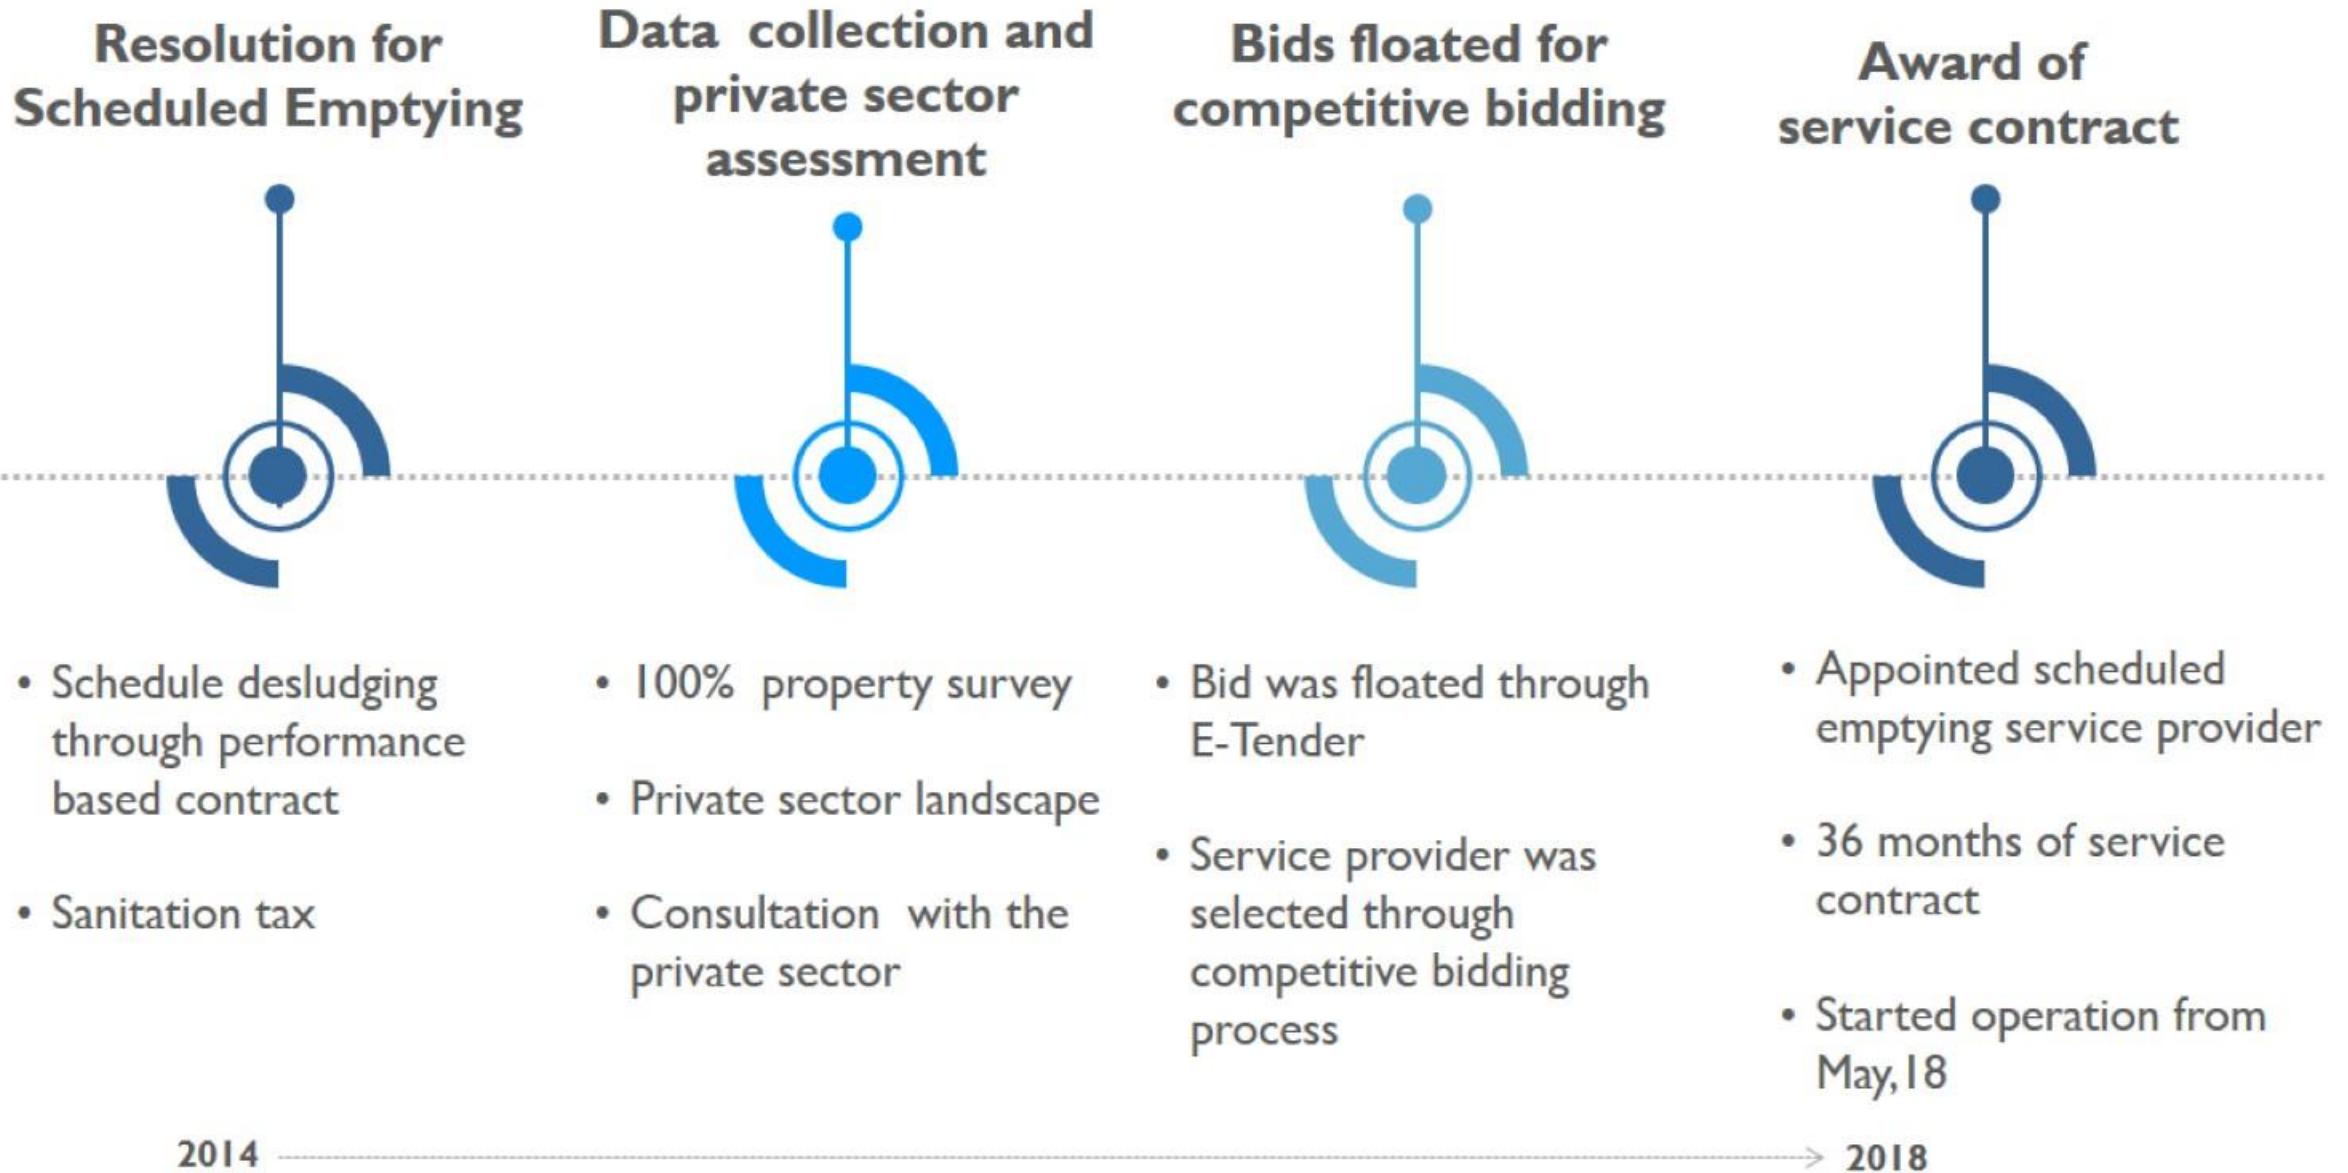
Resolution for Scheduled Emptying

Data collection and private sector assessment

Bids floated for competitive bidding

Award of service contract

• Schedule desludging through performance based contract

• Sanitation tax

• 100% property survey

• Private sector landscape

• Consultation with the private sector

• Bid was floated through E-Tender

• Service provider was selected through competitive bidding process

• Appointed scheduled emptying service provider

• 36 months of service contract

• Started operation from May,18

2014

2018